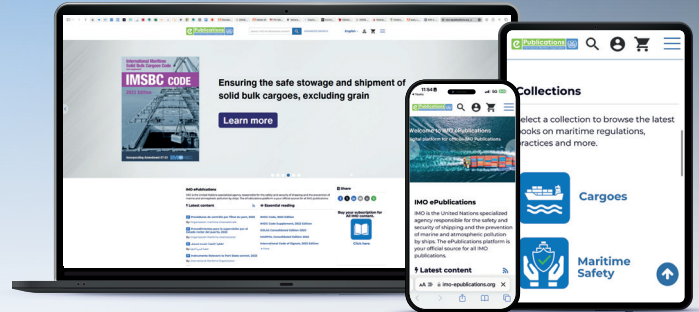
ePublications

International Maritime Solid Bulk Cargoes Code

IMSBC CODE

2022 Edition

Ensuring the safe stowage and shipment of solid bulk cargoes, excluding grain

Learn more

IMO ePublications

Latest content

Essential reading

Share

Buy your subscription for all IMO content

Click here

11:54

ePublications

Welcome to IMO ePublications

Digital platform for official IMO Publications

IMO ePublications

IMO is the United Nations specialized agency responsible for the safety and security of shipping and the prevention of marine and atmospheric pollution by ships. The ePublications platform is your official source for all IMO publications.

Latest content

AA imo-epublications.org

ePublications

Collections

elect a collection to browse the latest ooks on maritime regulations, ractices and more.

Cargoes

Maritime Safety